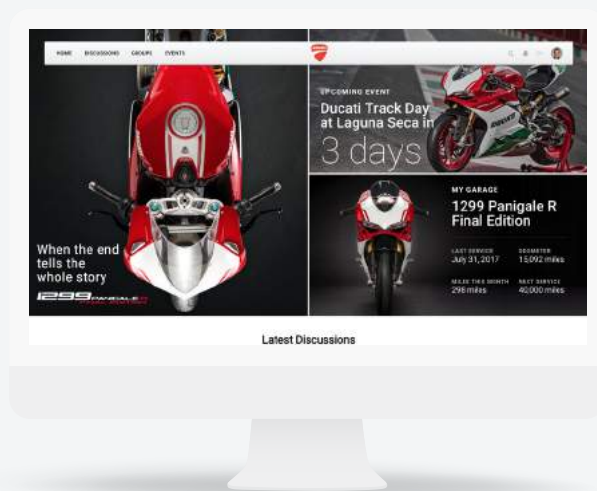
HOME DISCUSSIONS GROUPS EVENTS

UPCOMING EVENT
Ducati Track Day at Laguna Seca in
3 days

When the end tells the whole story

1299 PANIGALE R

MY GARAGE
1299 Panigale R Final Edition

LAST SERVICE
July 31, 2017

ODOMETER
15,092 miles

MILES THIS MONTH
298 miles

NEXT SERVICE
40,000 miles

Latest Discussions